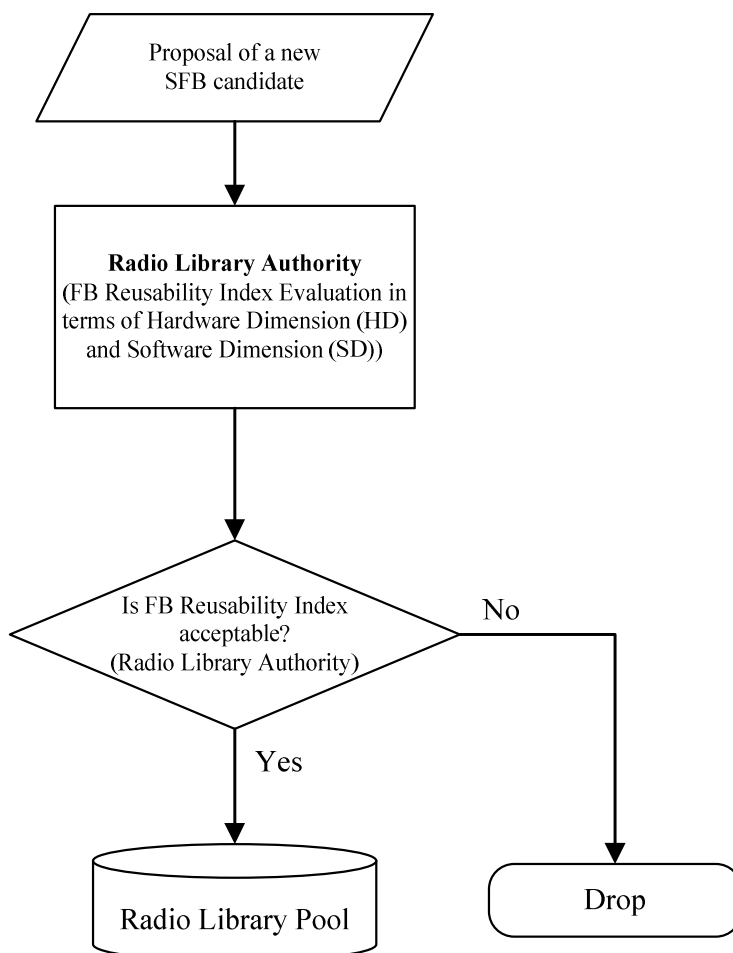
Proposal of a new SFB candidate

**Radio Library Authority**
(FB Reusability Index Evaluation in terms of Hardware Dimension (HD) and Software Dimension (SD))

Is FB Reusability Index acceptable?
(Radio Library Authority)

No

Yes

Radio Library Pool

Drop